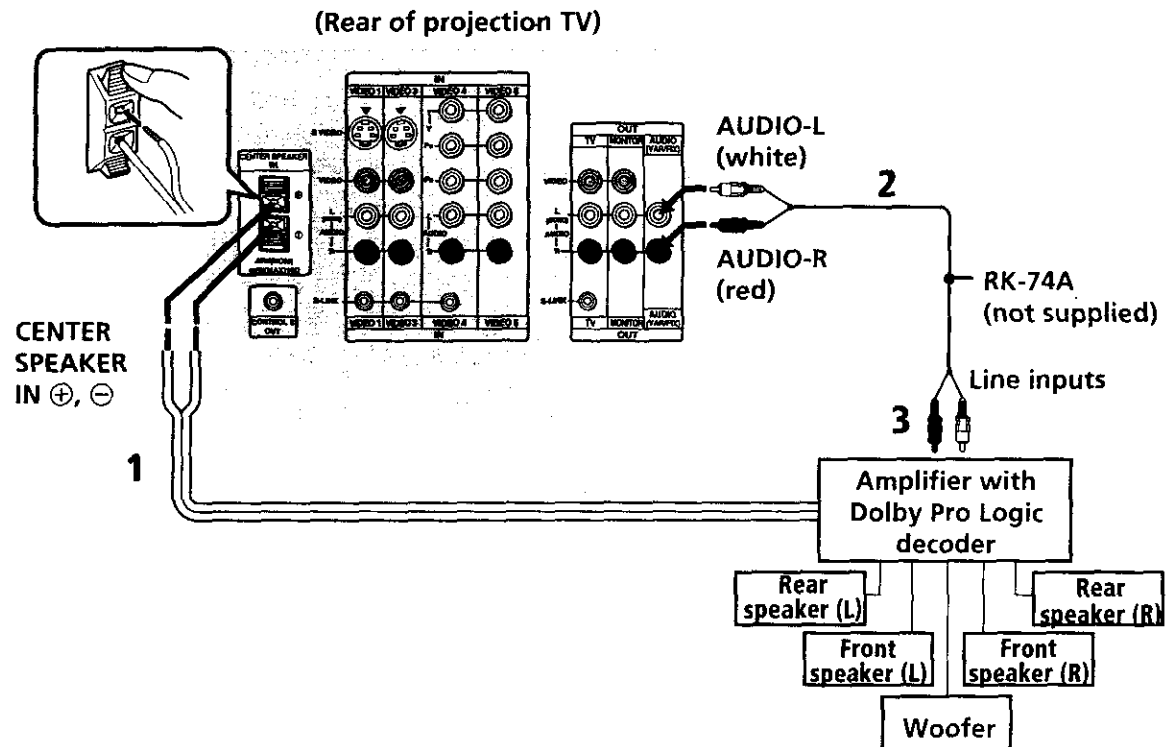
(Rear of projection TV)

CENTER SPEAKER IN

IN

VIDEO 1 VIDEO 3 VIDEO 4 VIDEO 5

S VIDEO

VIDEO

AUDIO

S-LINK

VIDEO 1 VIDEO 3 VIDEO 4 VIDEO 5

IN

CONTROL S OUT

OUT

TV MONITOR AUDIO (VAR/FIX)

VIDEO

AUDIO

S-LINK

TV MONITOR AUDIO (VAR/FIX)

OUT

AUDIO-L (white)

2

AUDIO-R (red)

RK-74A (not supplied)

CENTER SPEAKER IN ⊕, ⊖

Line inputs

3

1

Amplifier with Dolby Pro Logic decoder

Rear speaker (L)

Rear speaker (R)

Front speaker (L)

Front speaker (R)

Woofer